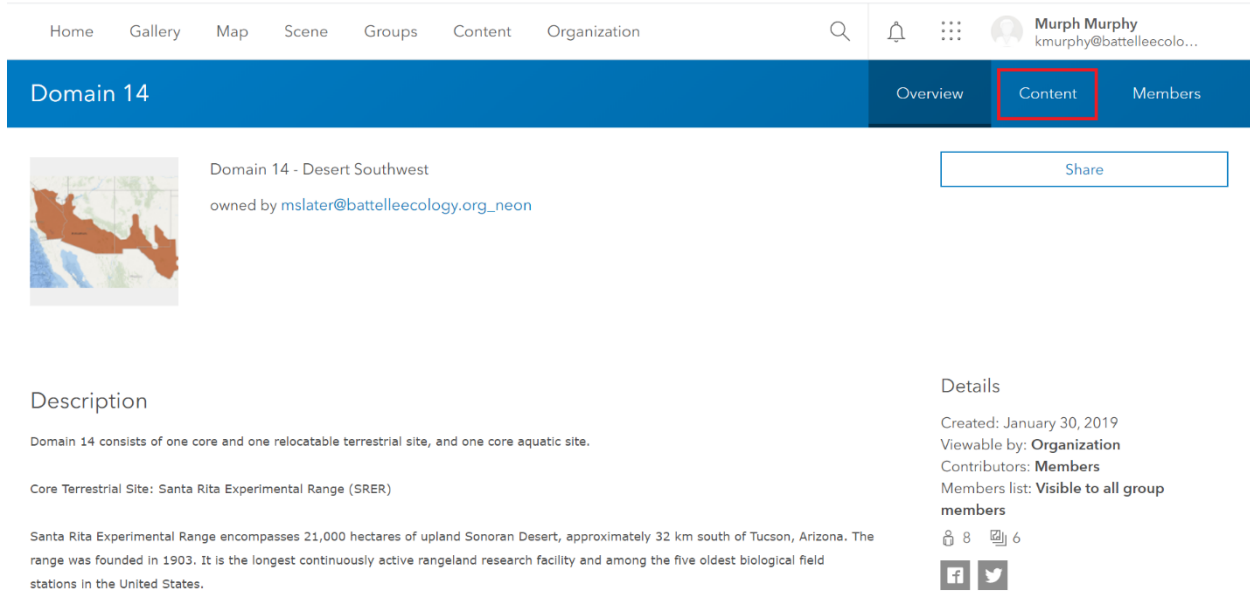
Home Gallery Map Scene Groups Content Organization

Murph Murphy
kmurphy@battelleecolo...

Domain 14

Overview Content Members

Domain 14 - Desert Southwest

owned by mslater@battelleecology.org_neon

Share

Description

Domain 14 consists of one core and one relocatable terrestrial site, and one core aquatic site.

Core Terrestrial Site: Santa Rita Experimental Range (SRER)

Santa Rita Experimental Range encompasses 21,000 hectares of upland Sonoran Desert, approximately 32 km south of Tucson, Arizona. The range was founded in 1903. It is the longest continuously active rangeland research facility and among the five oldest biological field stations in the United States.

Details

Created: January 30, 2019
Viewable by: Organization
Contributors: Members
Members list: Visible to all group members

8 6